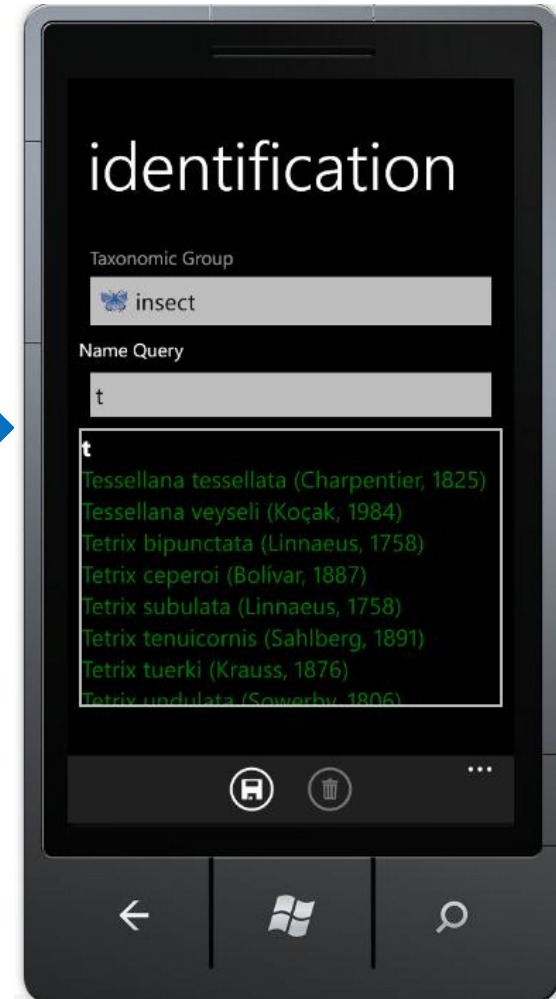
identification

Taxonomic Group

insect

Name Query

t

t

Tessellana tessellata (Charpentier, 1825)

Tessellana veyseli (Koçak, 1984)

Tetrix bipunctata (Linnaeus, 1758)

Tetrix ceperoi (Bolívar, 1887)

Tetrix subulata (Linnaeus, 1758)

Tetrix tenuicornis (Sahlberg, 1891)

Tetrix tuerki (Krauss, 1876)

Tetrix undulata (Sowerby, 1806)

...